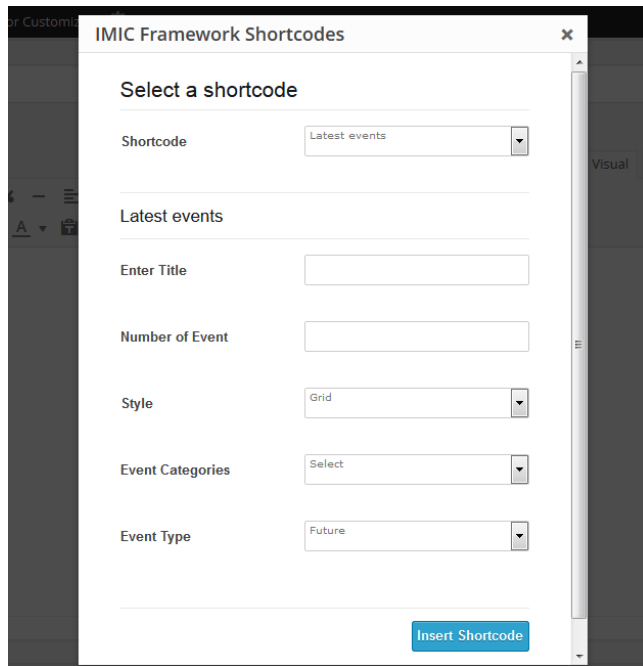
r Customa

IMIC Framework Shortcodes

×

Visual

Select a shortcode

Shortcode

Latest events

Latest events

Enter Title

Number of Event

Style

Grid

Event Categories

Select

Event Type

Future

Insert Shortcode